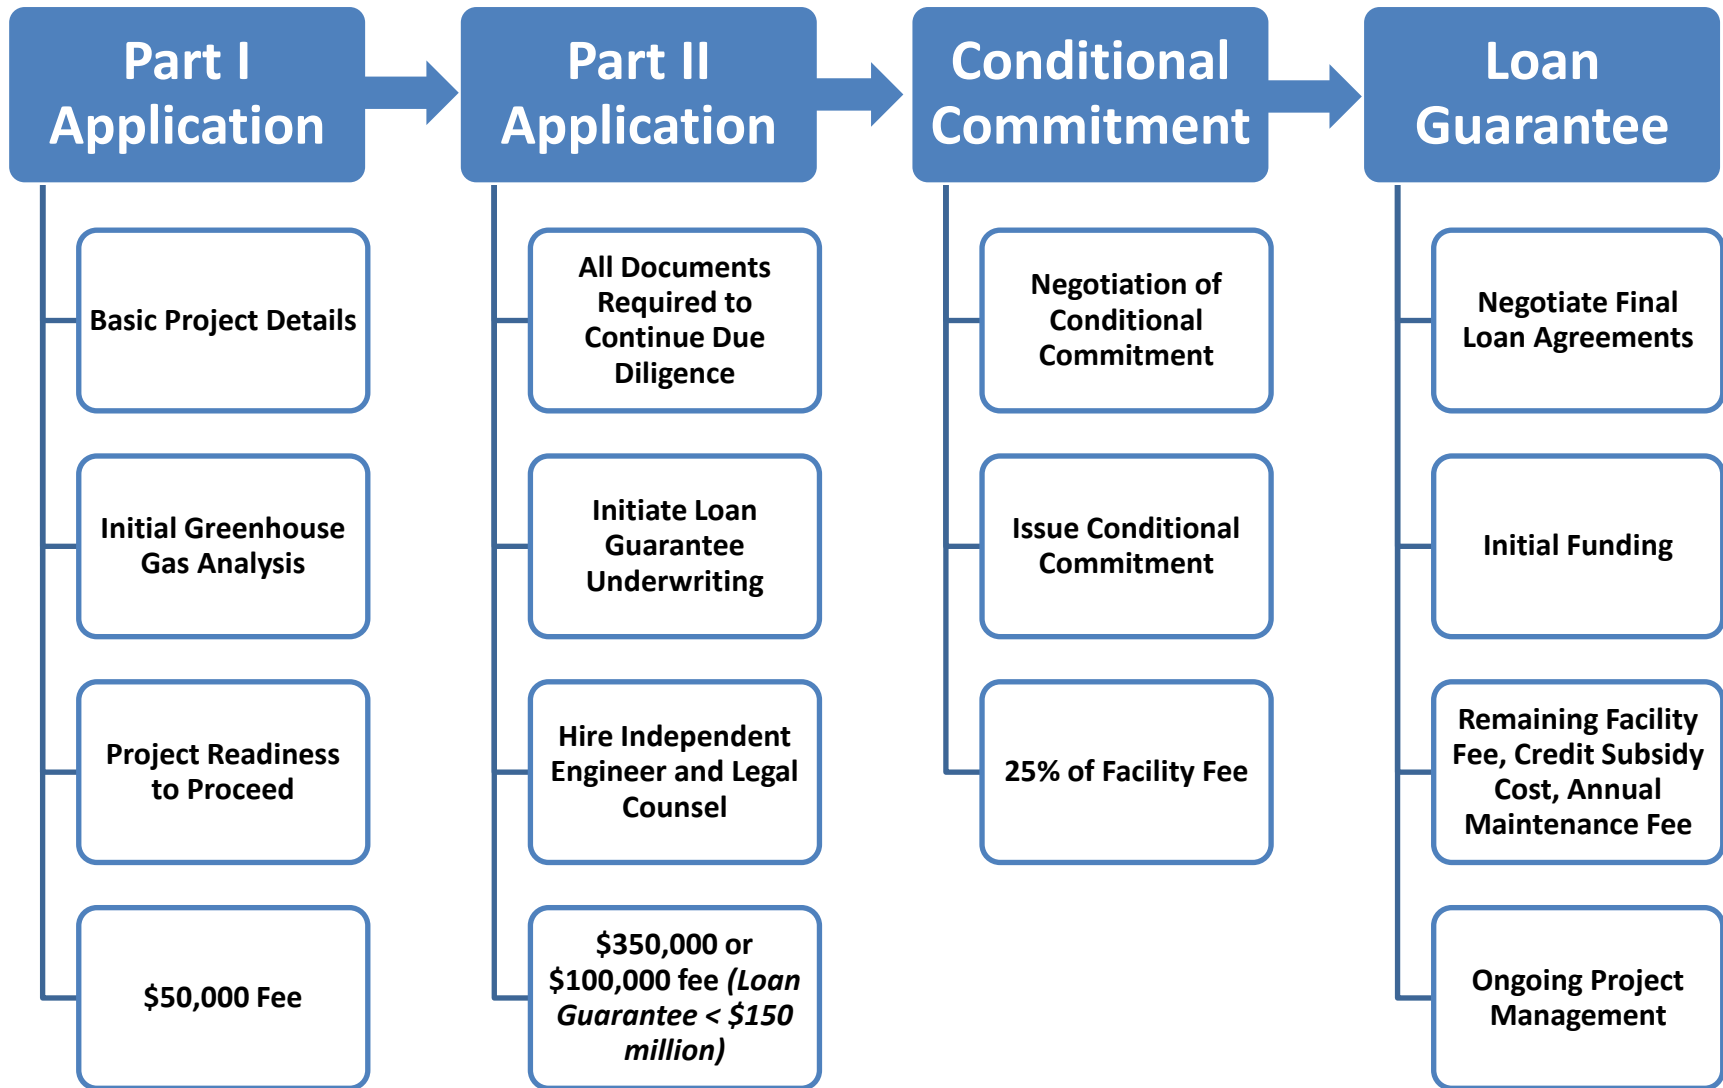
Part I Application

Basic Project Details

Initial Greenhouse Gas Analysis

Project Readiness to Proceed

\$50,000 Fee

Part II Application

All Documents Required to Continue Due Diligence

Initiate Loan Guarantee Underwriting

Hire Independent Engineer and Legal Counsel

\$350,000 or \$100,000 fee *(Loan Guarantee < \$150 million)*

Conditional Commitment

Negotiation of Conditional Commitment

Issue Conditional Commitment

25% of Facility Fee

Loan Guarantee

Negotiate Final Loan Agreements

Initial Funding

Remaining Facility Fee, Credit Subsidy Cost, Annual Maintenance Fee

Ongoing Project Management